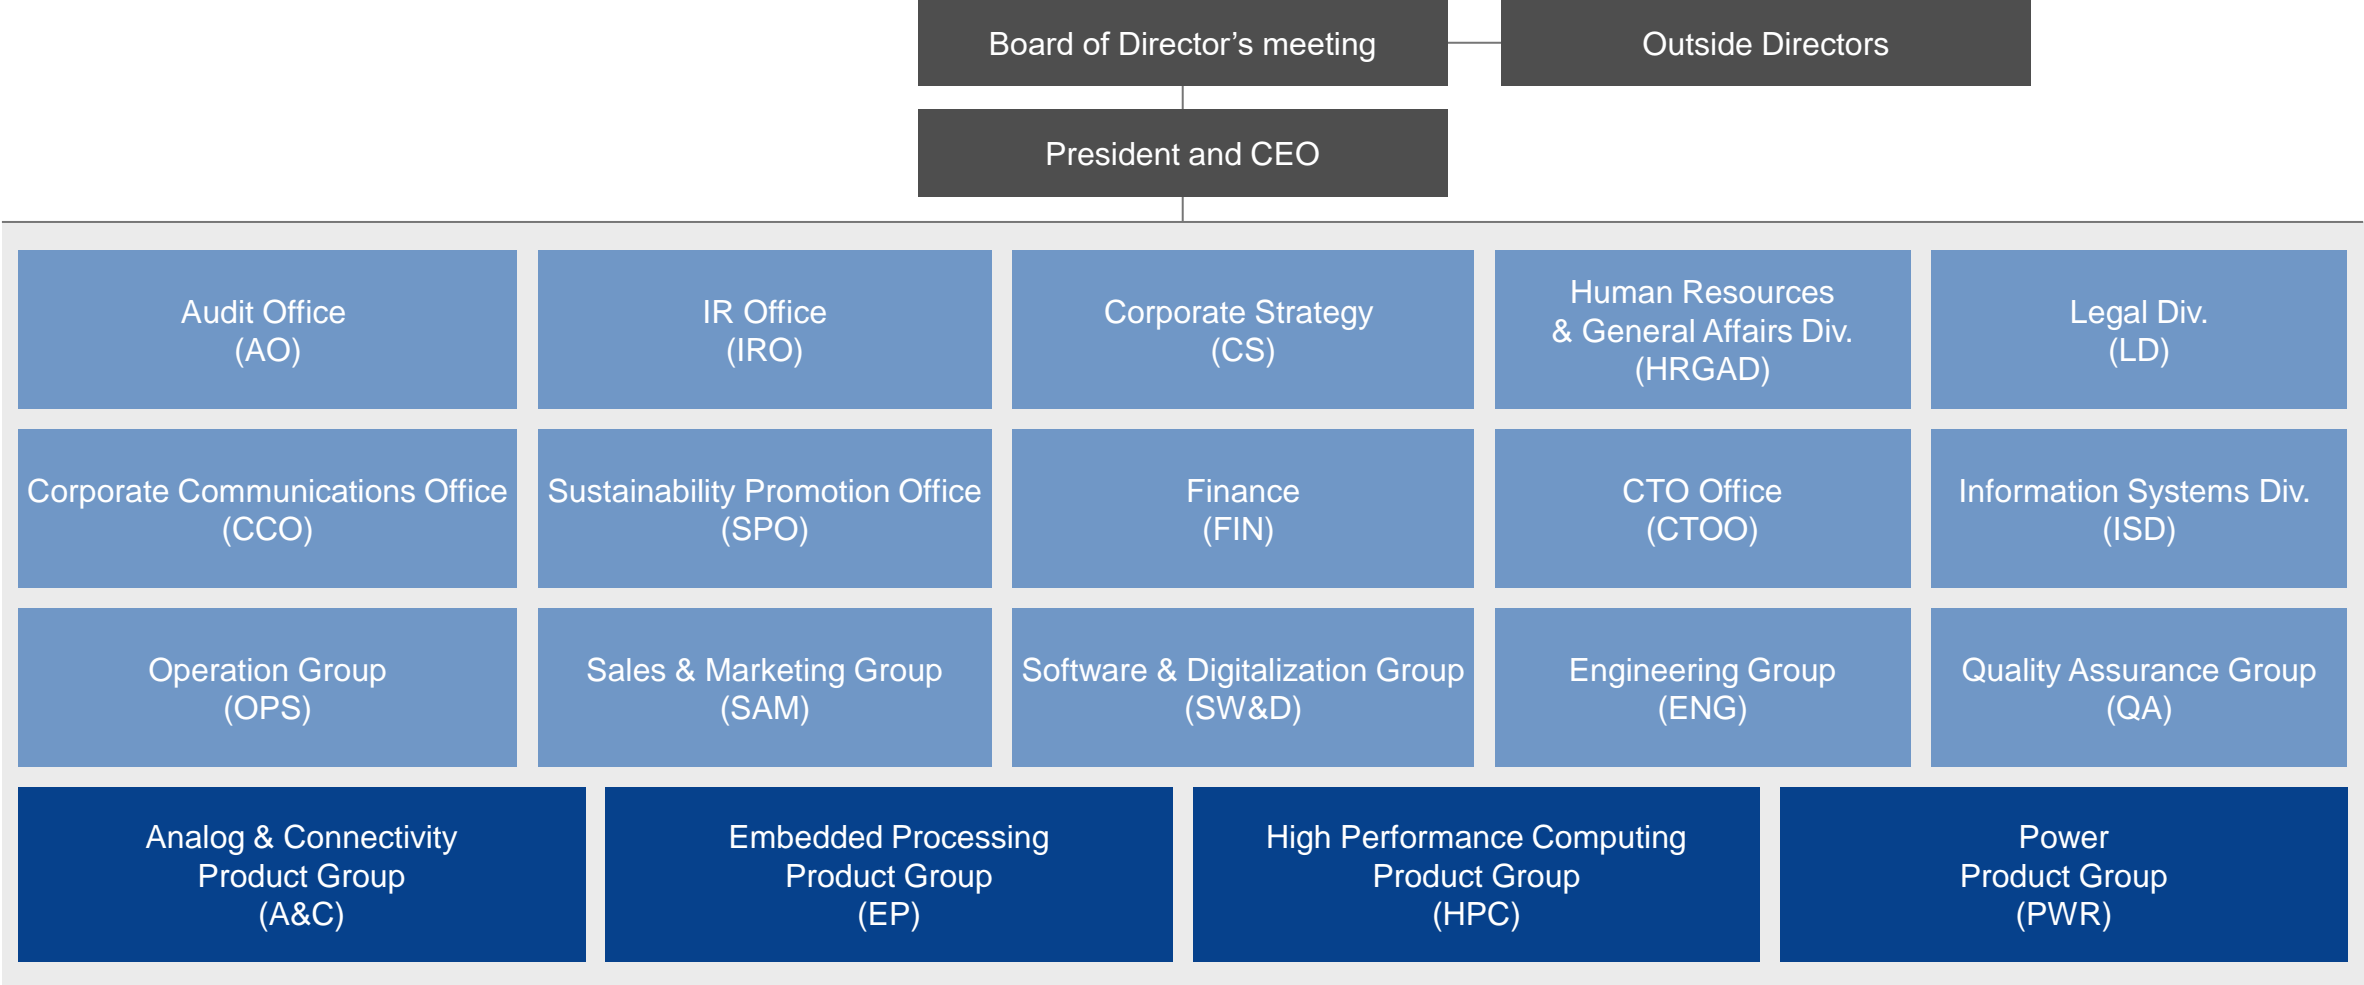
Board of Director’s meeting

Outside Directors

President and CEO

Audit Office
(AO)

IR Office
(IRO)

Corporate Strategy
(CS)

Human Resources
& General Affairs Div.
(HRGAD)

Legal Div.
(LD)

Corporate Communications Office
(CCO)

Sustainability Promotion Office
(SPO)

Finance
(FIN)

CTO Office
(CTOO)

Information Systems Div.
(ISD)

Operation Group
(OPS)

Sales & Marketing Group
(SAM)

Software & Digitalization Group
(SW&D)

Engineering Group
(ENG)

Quality Assurance Group
(QA)

Analog & Connectivity
Product Group
(A&C)

Embedded Processing
Product Group
(EP)

High Performance Computing
Product Group
(HPC)

Power
Product Group
(PWR)